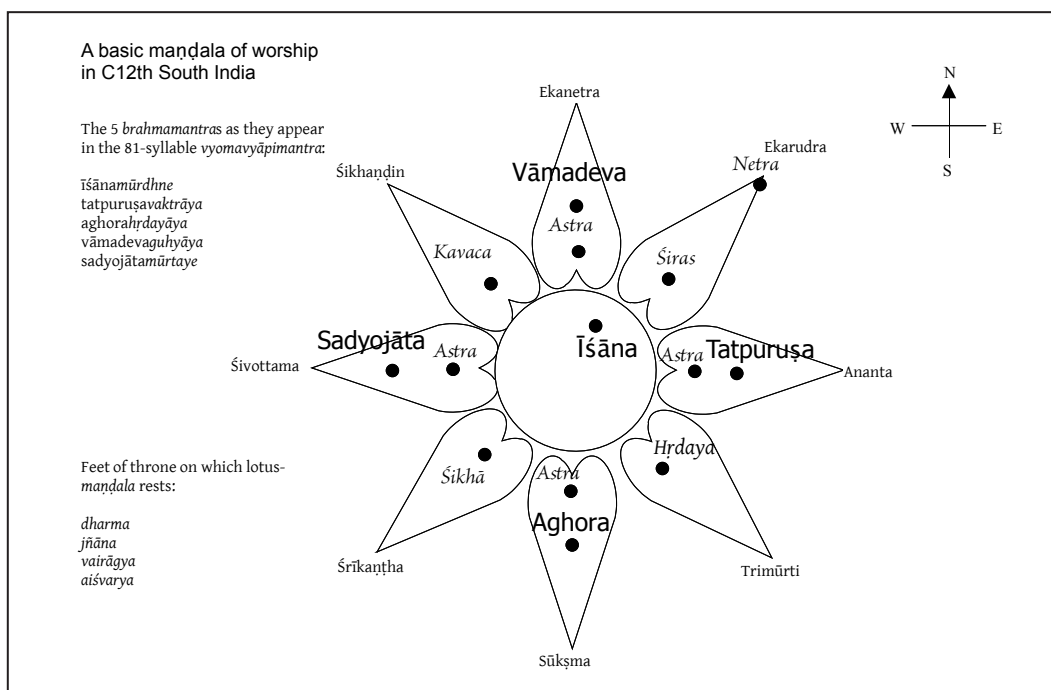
A basic maṇḍala of worship in C12th South India

The 5 brahmamantras as they appear in the 81-syllable vyomavyāpimantra:

īśānamūrdhne
tatpuruṣavaktrāya
aghorahṛdayāya
vāmadevaguhyāya
sadyojātamūrtaye

Feet of throne on which lotus-maṇḍala rests:

dharma
jñāna
vairāgya
aiśvarya

N
W
E
S

Ekanetra
Vāmadeva
Astra
Astra
Ekarudra
Netra
Śiras
Śikhaṇḍin
Kavaca
Īśāna
Sadyojāta
Astra
Śivottama
Astra
Tatpuruṣa
Ananta
Hṛdaya
Śikhā
Astra
Aghora
Śrīkaṇṭha
Trimūrti
Sūkṣma